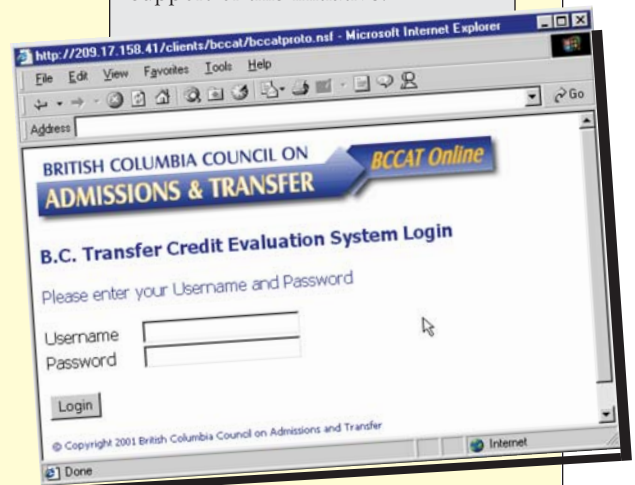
http://209.17.158.41/clients/bccat/bccatproto.nsf - Microsoft Internet Explorer

File Edit View Favorites Tools Help

Go

Address

BRITISH COLUMBIA COUNCIL ON
ADMISSIONS & TRANSFER
BCCAT Online

B.C. Transfer Credit Evaluation System Login

Please enter your Username and Password

Username
Password

Login

© Copyright 2001 British Columbia Council on Admissions and Transfer

Internet

Done